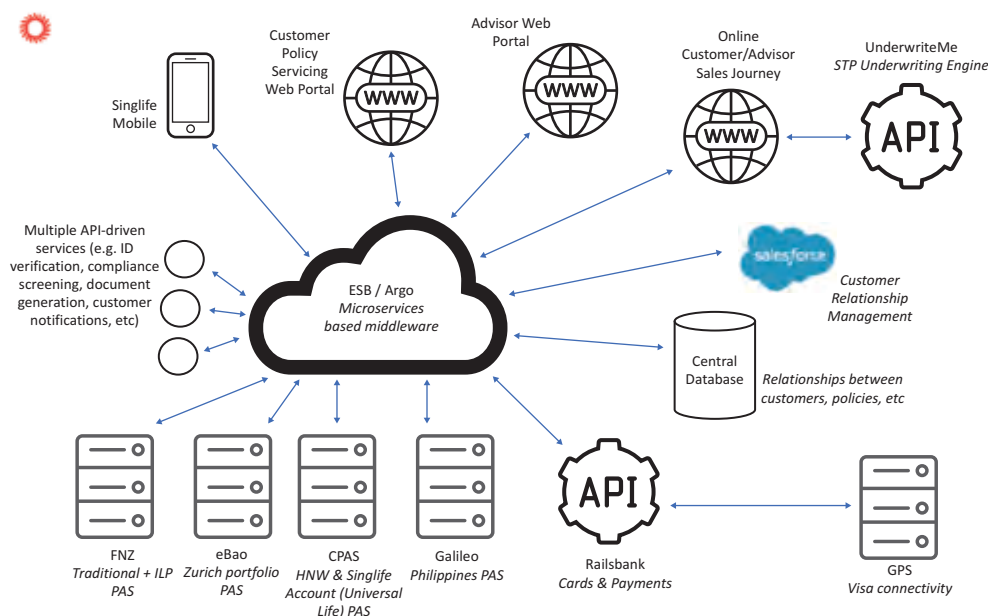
Singlife Mobile

Customer Policy Servicing Web Portal

WWW

Advisor Web Portal

WWW

Online Customer/Advisor Sales Journey

WWW

UnderwriteMe
STP Underwriting Engine

API

Multiple API-driven services (e.g. ID verification, compliance screening, document generation, customer notifications, etc)

ESB / Argo
Microservices based middleware

salesforce

Customer Relationship Management

Central Database

Relationships between customers, policies, etc

FNZ
Traditional + ILP PAS

eBao
Zurich portfolio PAS

CPAS
HNW & Singlife Account (Universal Life) PAS

Galileo
Philippines PAS

API

Railsbank
Cards & Payments

GPS
Visa connectivity